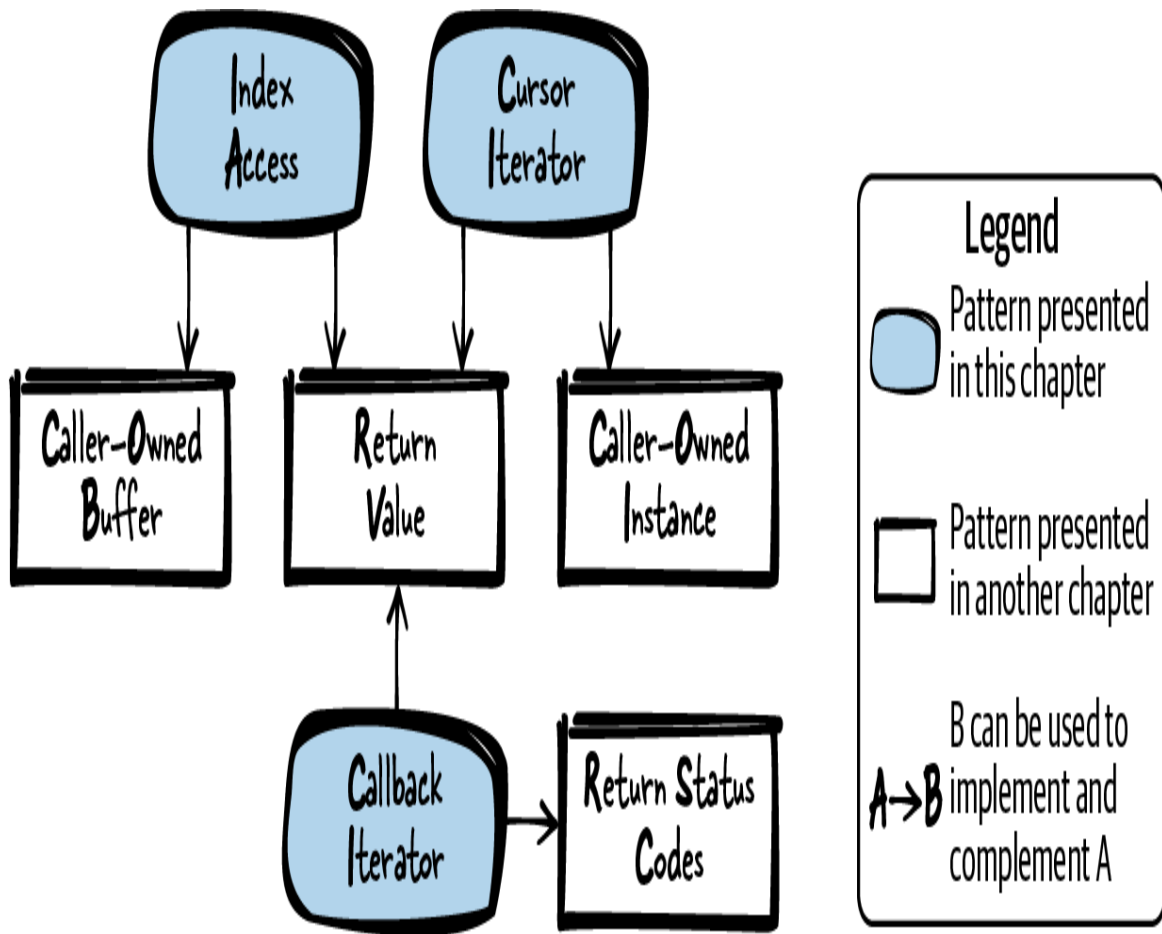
Index Access

Cursor Iterator

Caller-Owned Buffer

Return Value

Caller-Owned Instance

Callback Iterator

Return Status Codes

Legend

Pattern presented in this chapter

Pattern presented in another chapter

A→B B can be used to implement and complement A